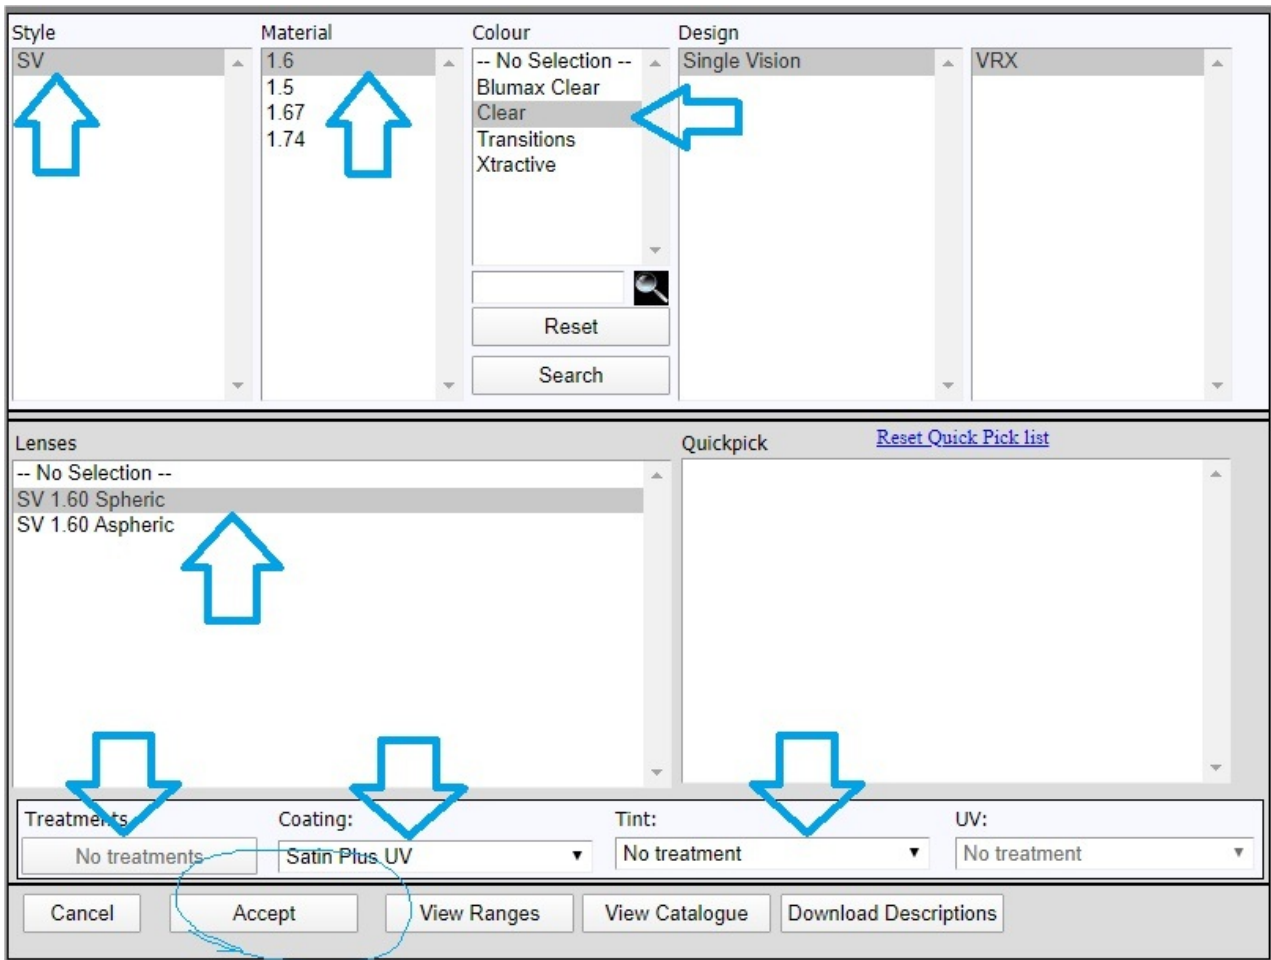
Style
SV

Material
1.6
1.5
1.67
1.74

Colour
-- No Selection --
Blumax Clear
Clear
Transitions
Xtractive

Reset
Search

Design
Single Vision

VRX

Lenses
-- No Selection --
SV 1.60 Spheric
SV 1.60 Aspheric

Quickpick
Reset Quick Pick list

Treatments
No treatments

Coating:
Satin Plus UV

Tint:
No treatment

UV:
No treatment

Cancel
Accept
View Ranges
View Catalogue
Download Descriptions